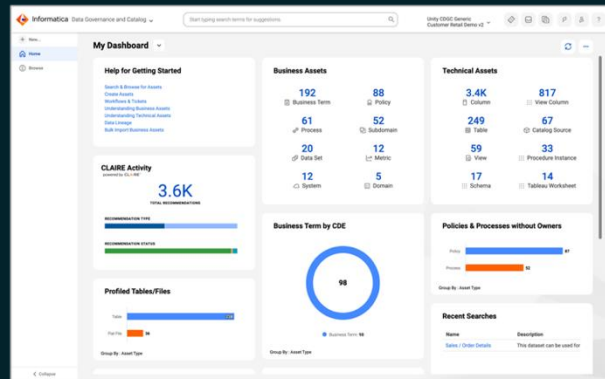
Informatica Data Governance and Catalog
Start typing search terms for suggestions.
Unity CDGC Generic Customer Retail Demo v2

New...
Home
Browse

My Dashboard

Help for Getting Started
Search & Browse for Assets
Create Assets
Workflows & Tickets
Understanding Business Assets
Understanding Technical Assets
Data Lineage
Bulk Import Business Assets

Business Assets
192 Business Term
88 Policy
61 Process
52 Subdomain
20 Data Set
12 Metric
12 System
5 Domain

Technical Assets
3.4K Column
817 View Column
249 Table
67 Catalog Source
59 View
33 Procedure Instance
17 Schema
14 Tableau Worksheet

CLAIRE Activity
powered by CLAIRE
3.6K
TOTAL RECOMMENDATIONS
RECOMMENDATION TYPE
RECOMMENDATION STATUS

Business Term by CDE
98
Business Term 98
Group By : Asset Type

Policies & Processes without Owners
Policy 87
Process 58
Group By : Asset Type

Profiled Tables/Files
Table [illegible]
Flat File 96
Group By : Asset Type

Recent Searches
Name
Description
Sales / Order Details
This dataset can be used for

Collapse